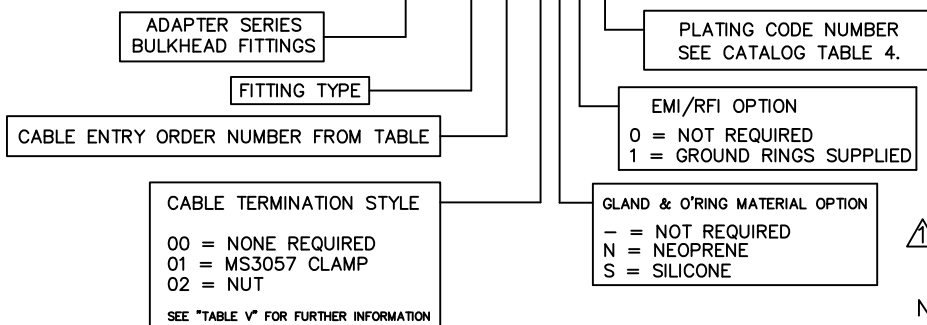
ADAPTER SERIES
BULKHEAD FITTINGS

PLATING CODE NUMBER
SEE CATALOG TABLE 4.

FITTING TYPE

EMI/RFI OPTION

CABLE ENTRY ORDER NUMBER FROM TABLE

0 = NOT REQUIRED
1 = GROUND RINGS SUPPLIED

CABLE TERMINATION STYLE

00 = NONE REQUIRED
01 = MS3057 CLAMP
02 = NUT

SEE "TABLE V" FOR FURTHER INFORMATION

GLAND & O'RING MATERIAL OPTION

– = NOT REQUIRED
N = NEOPRENE
S = SILICONE

1

N